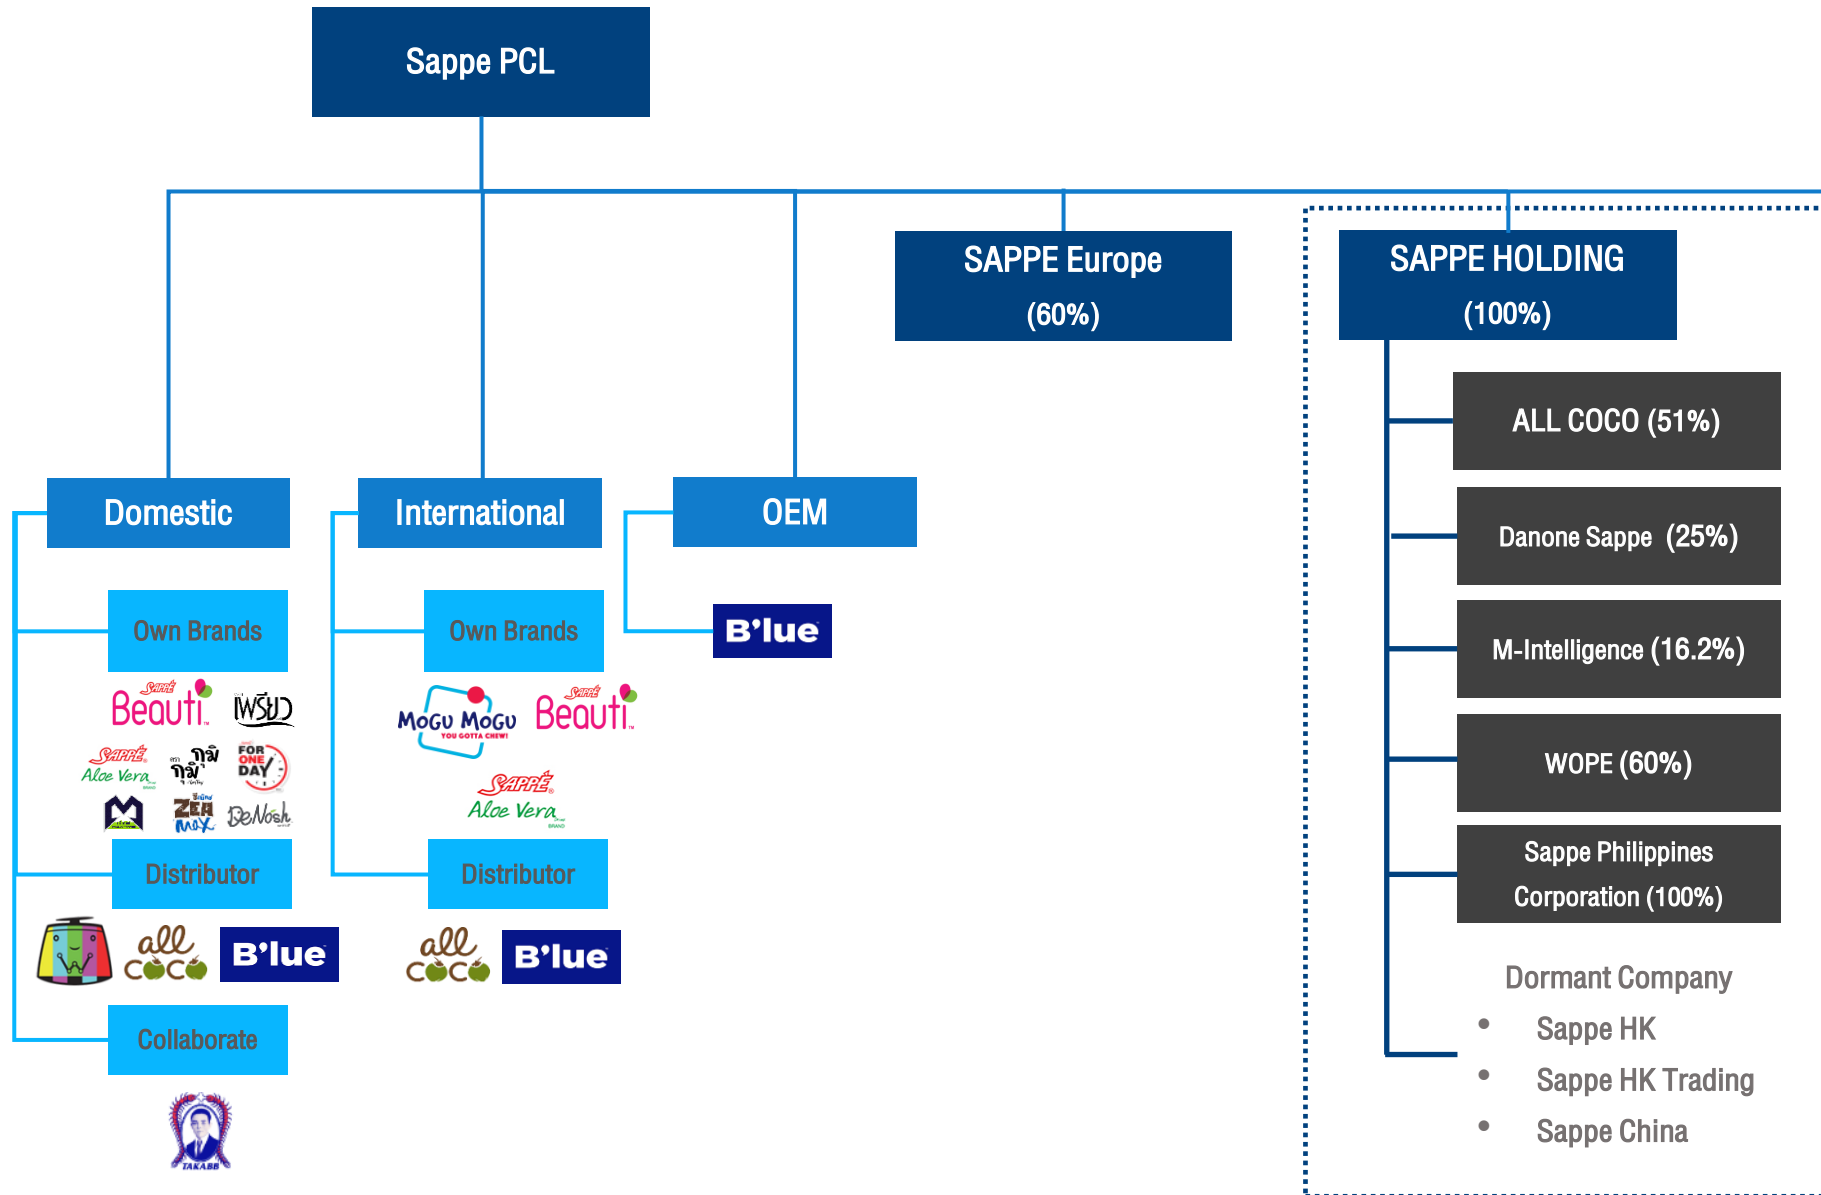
Sappe PCL

SAPPE Europe (60%)

SAPPE HOLDING (100%)

ALL COCO (51%)

Danone Sappe (25%)

M-Intelligence (16.2%)

WOPE (60%)

Sappe Philippines Corporation (100%)

Dormant Company
• Sappe HK
• Sappe HK Trading
• Sappe China

Domestic

Own Brands

Sappe Beauti

เพรียว

Sappe Aloe Vera

กุมิ กุมิ

FOR ONE DAY

M

ZEA MAX

DeNosh

Distributor

all coco

B'lue

Collaborate

TAKABB

International

Own Brands

MOGU MOGU YOU GOTTA CHEW!

Sappe Beauti

Sappe Aloe Vera

Distributor

all coco

B'lue

OEM

B'lue